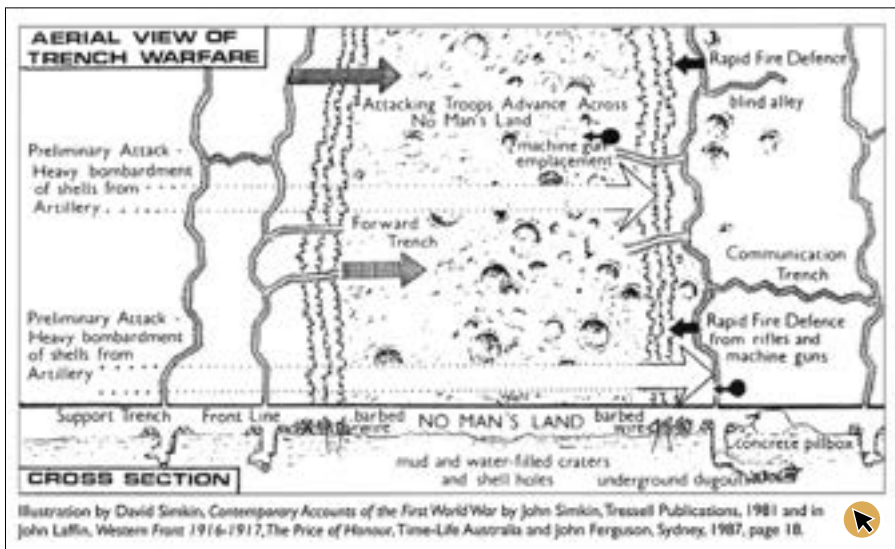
AERIAL VIEW OF TRENCH WARFARE

Rapid Fire Defence

Attacking Troops Advance Across No Man's Land

blind alley

Preliminary Attack - Heavy bombardment of shells from Artillery

machine gun emplacement

Forward Trench

Communication Trench

Preliminary Attack - Heavy bombardment of shells from Artillery

Rapid Fire Defence from rifles and machine guns

Support Trench

Front Line

barbed wire

NO MAN'S LAND

barbed wire

concrete pillbox

CROSS SECTION

mud and water-filled craters and shell holes

underground dugout

Illustration by David Simkin, *Contemporary Accounts of the First World War* by John Simkin, Tressell Publications, 1981 and in John Laffin, *Western Front 1916-1917, The Price of Honour*, Time-Life Australia and John Ferguson, Sydney, 1987, page 18.